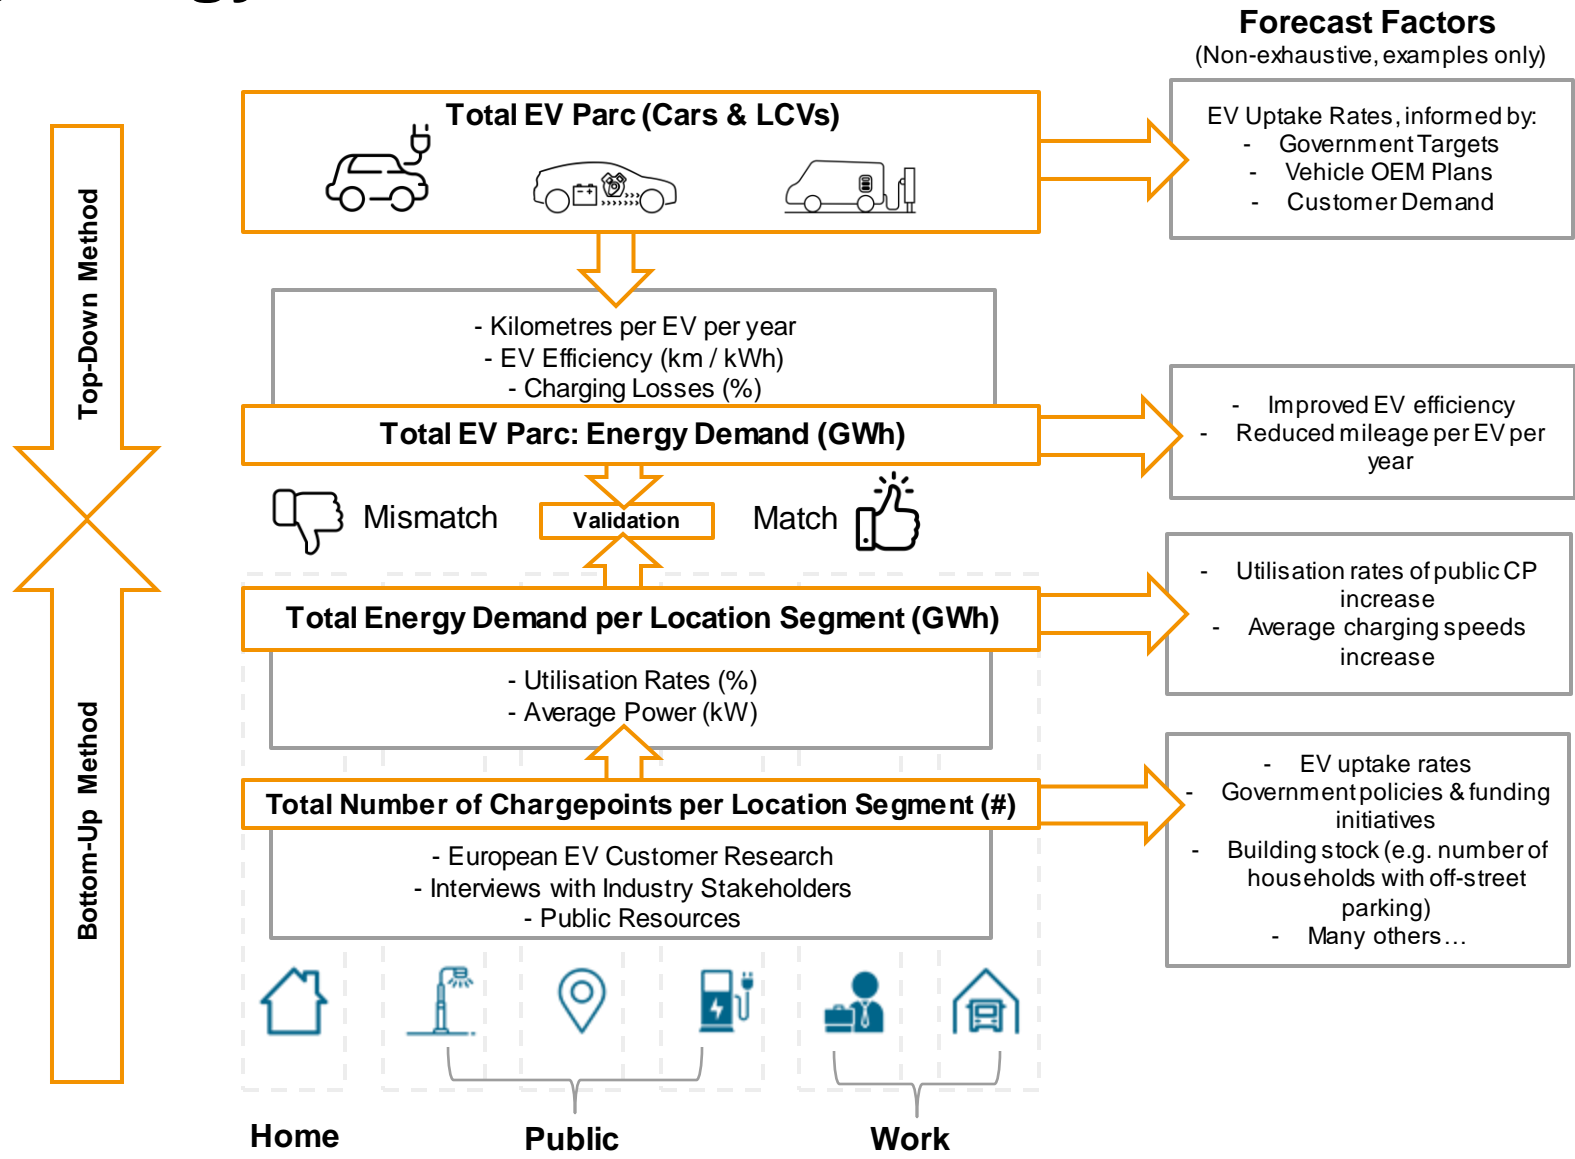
Forecast Factors
(Non-exhaustive, examples only)

Top-Down Method

Total EV Parc (Cars & LCVs)

EV Uptake Rates, informed by:
- Government Targets
- Vehicle OEM Plans
- Customer Demand

- Kilometres per EV per year
- EV Efficiency (km / kWh)
- Charging Losses (%)

Total EV Parc: Energy Demand (GWh)

- Improved EV efficiency
- Reduced mileage per EV per year

Mismatch

Validation

Match

Total Energy Demand per Location Segment (GWh)

- Utilisation rates of public CP increase
- Average charging speeds increase

- Utilisation Rates (%)
- Average Power (kW)

Total Number of Chargepoints per Location Segment (#)

- EV uptake rates
- Government policies & funding initiatives
- Building stock (e.g. number of households with off-street parking)
- Many others…

- European EV Customer Research
- Interviews with Industry Stakeholders
- Public Resources

Bottom-Up Method

Home

Public

Work